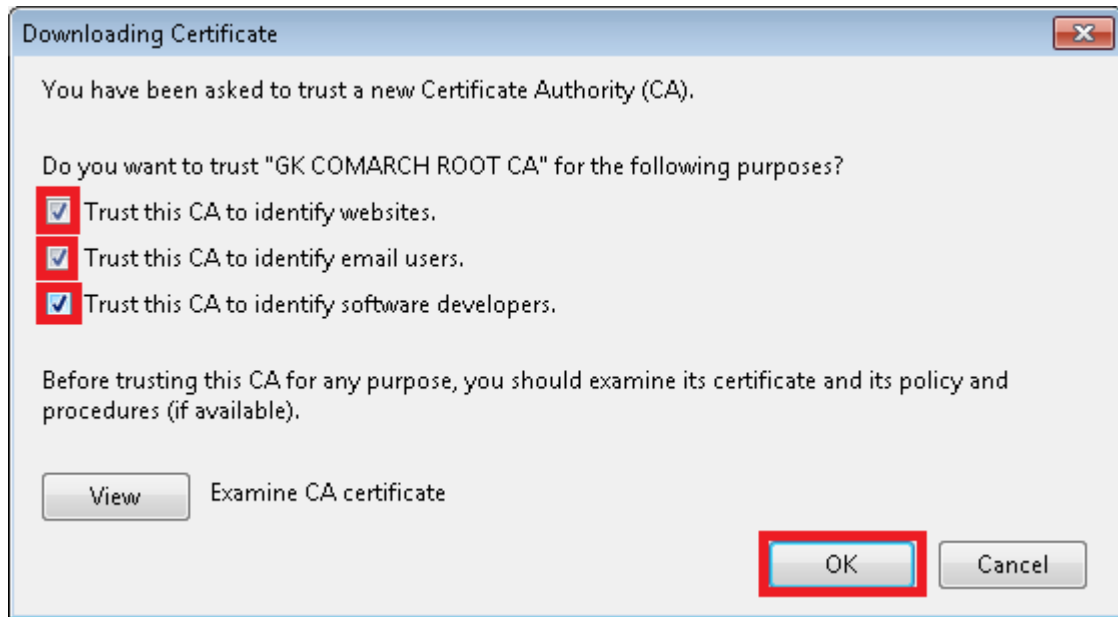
Downloading Certificate

You have been asked to trust a new Certificate Authority (CA).

Do you want to trust "GK COMARCH ROOT CA" for the following purposes?

Trust this CA to identify websites.

Trust this CA to identify email users.

Trust this CA to identify software developers.

Before trusting this CA for any purpose, you should examine its certificate and its policy and procedures (if available).

View

Examine CA certificate

OK

Cancel